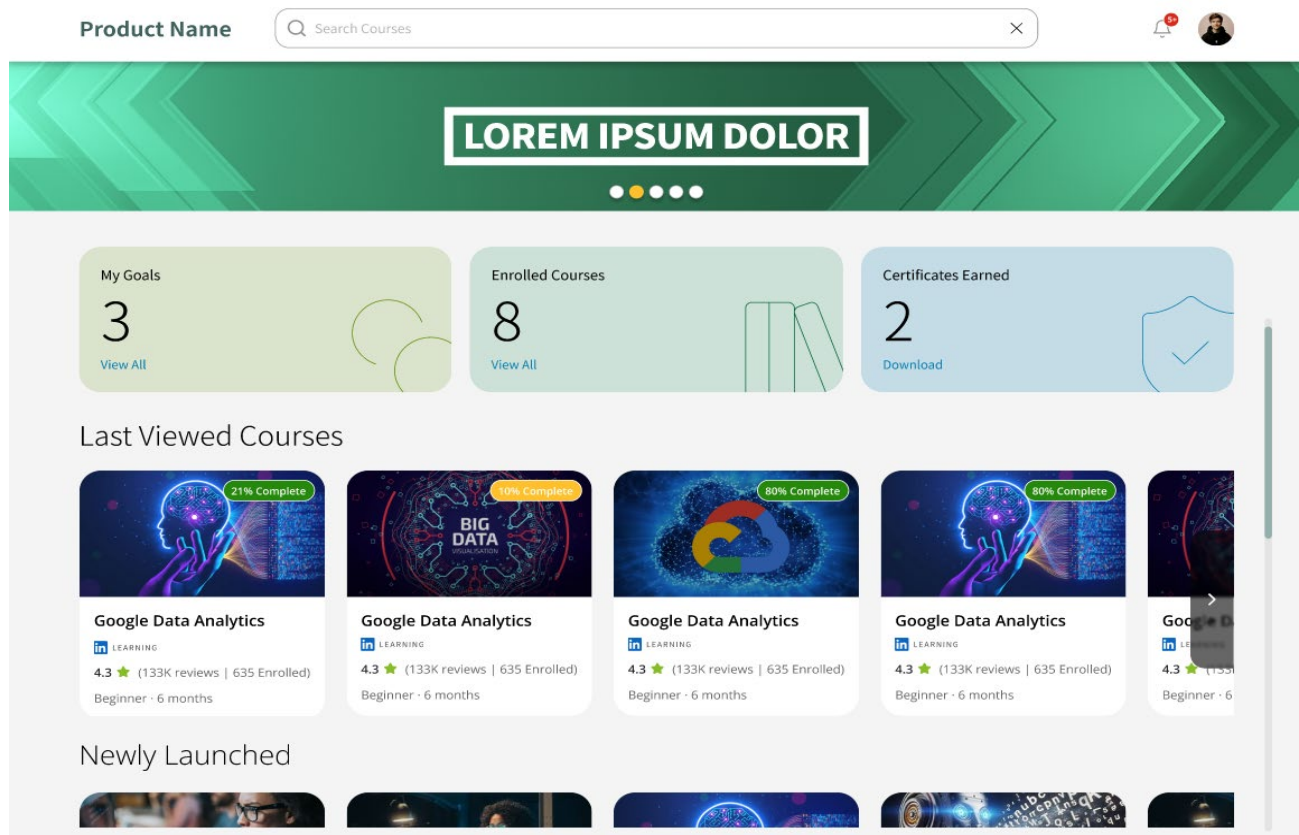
Product Name

Search Courses

5+

LOREM IPSUM DOLOR

My Goals
3
View All

Enrolled Courses
8
View All

Certificates Earned
2
Download

Last Viewed Courses

21% Complete
Google Data Analytics
in LEARNING
4.3 (133K reviews | 635 Enrolled)
Beginner · 6 months

10% Complete
BIG DATA VISUALISATION
Google Data Analytics
in LEARNING
4.3 (133K reviews | 635 Enrolled)
Beginner · 6 months

80% Complete
Google Data Analytics
in LEARNING
4.3 (133K reviews | 635 Enrolled)
Beginner · 6 months

80% Complete
Google Data Analytics
in LEARNING
4.3 (133K reviews | 635 Enrolled)
Beginner · 6 months

Goo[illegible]
in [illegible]
4.3
Beginner · 6

Newly Launched